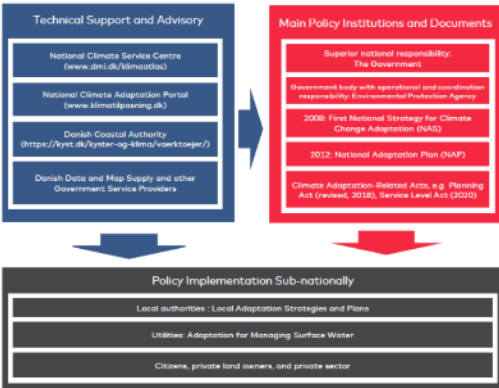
Technical Support and Advisory

National Climate Service Centre (www.dmi.dk/klimaatlas)

National Climate Adaptation Portal (www.klimatilpasning.dk)

Danish Coastal Authority (https://kyst.dk/kyster-og-klima/vaerktoejer/)

Danish Data and Map Supply and other Government Service Providers

Main Policy Institutions and Documents

Superior national responsibility: The Government

Government body with operational and coordination responsibility: Environmental Protection Agency

2008: First National Strategy for Climate Change Adaptation (NAS)

2012: National Adaptation Plan (NAP)

Climate Adaptation-Related Acts, e.g. Planning Act (revised, 2018), Service Level Act (2020)

Policy Implementation Sub-nationally

Local authorities : Local Adaptation Strategies and Plans

Utilities: Adaptation for Managing Surface Water

Citizens, private land owners, and private sector